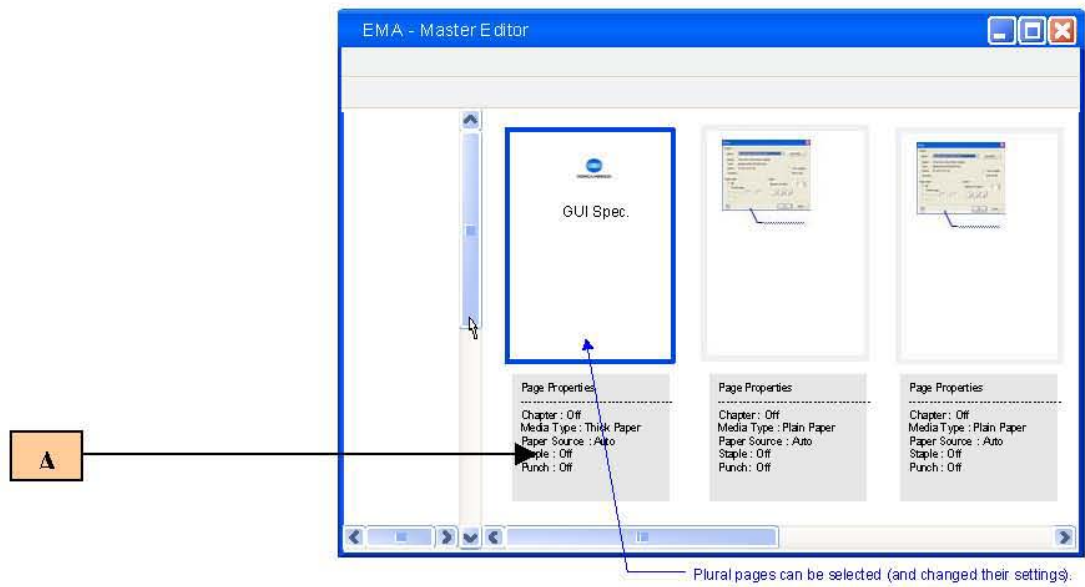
EMA - Master Editor

GUI Spec.

Page Properties
Chapter : Off
Media Type : Thick Paper
Paper Source : Auto
Staple : Off
Punch : Off

Page Properties
Chapter : Off
Media Type : Plain Paper
Paper Source : Auto
Staple : Off
Punch : Off

Page Properties
Chapter : Off
Media Type : Plain Paper
Paper Source : Auto
Staple : Off
Punch : Off

A

Plural pages can be selected (and changed their settings).